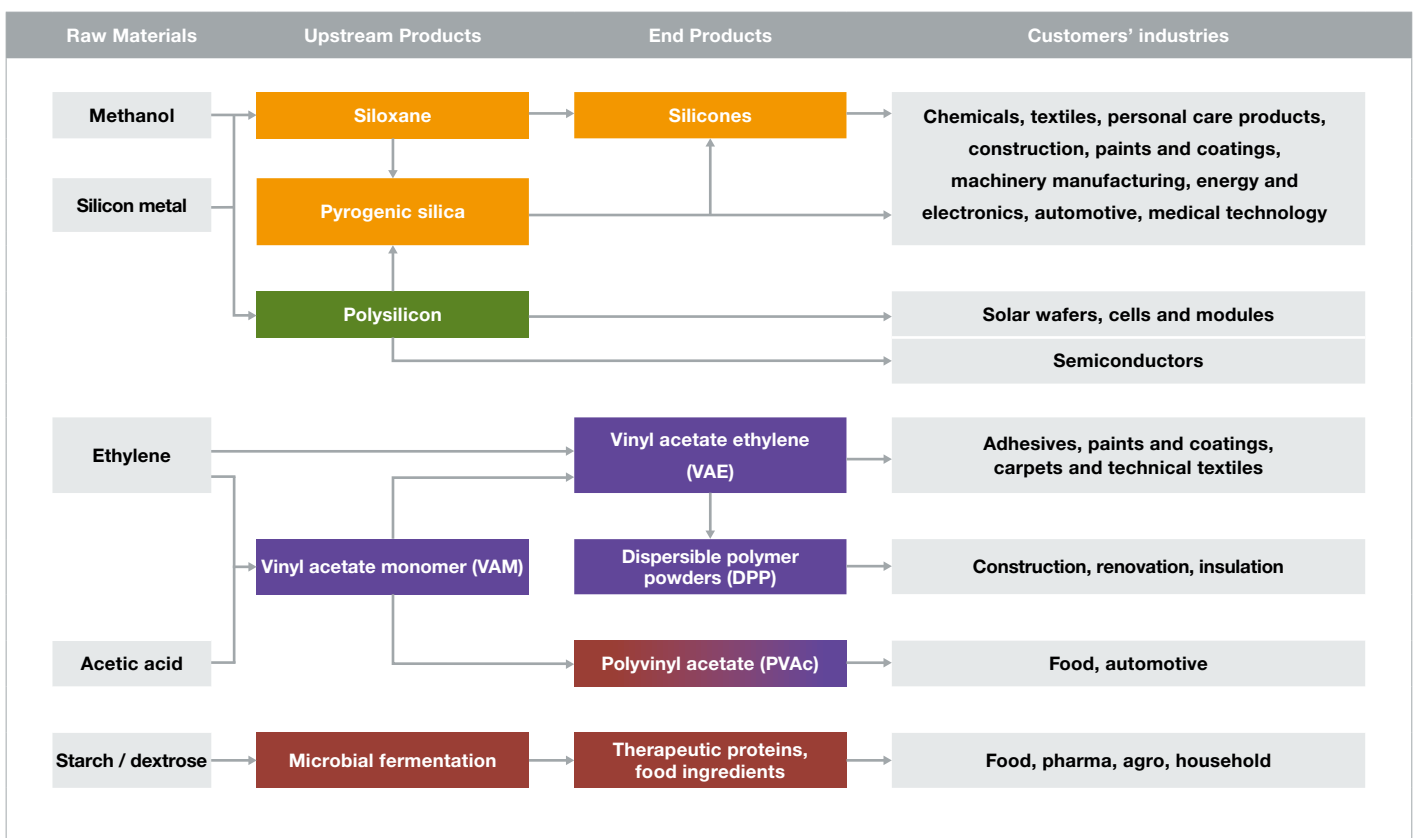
Raw Materials
Upstream Products
End Products
Customers' industries

Methanol
Siloxane
Silicones
Chemicals, textiles, personal care products, construction, paints and coatings, machinery manufacturing, energy and electronics, automotive, medical technology

Silicon metal
Pyrogenic silica

Polysilicon
Solar wafers, cells and modules
Semiconductors

Ethylene
Vinyl acetate ethylene (VAE)
Adhesives, paints and coatings, carpets and technical textiles

Vinyl acetate monomer (VAM)
Dispersible polymer powders (DPP)
Construction, renovation, insulation

Acetic acid
Polyvinyl acetate (PVAc)
Food, automotive

Starch / dextrose
Microbial fermentation
Therapeutic proteins, food ingredients
Food, pharma, agro, household